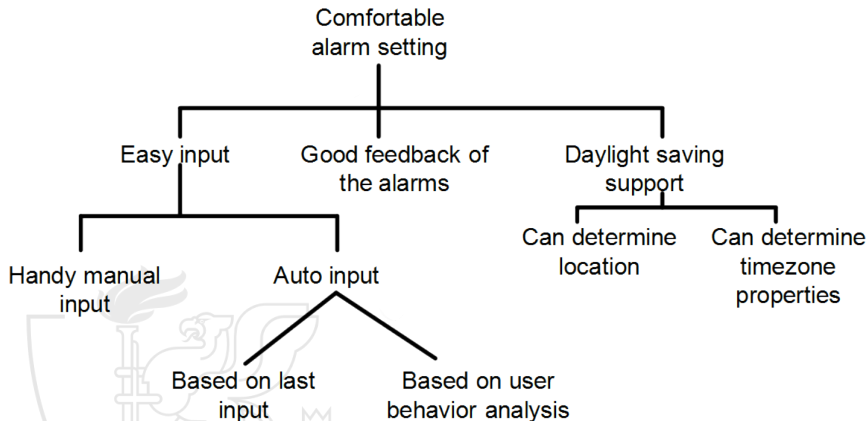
Comfortable alarm setting

Easy input

Good feedback of the alarms

Daylight saving support

Handy manual input

Auto input

Can determine location

Can determine timezone properties

Based on last input

Based on user behavior analysis